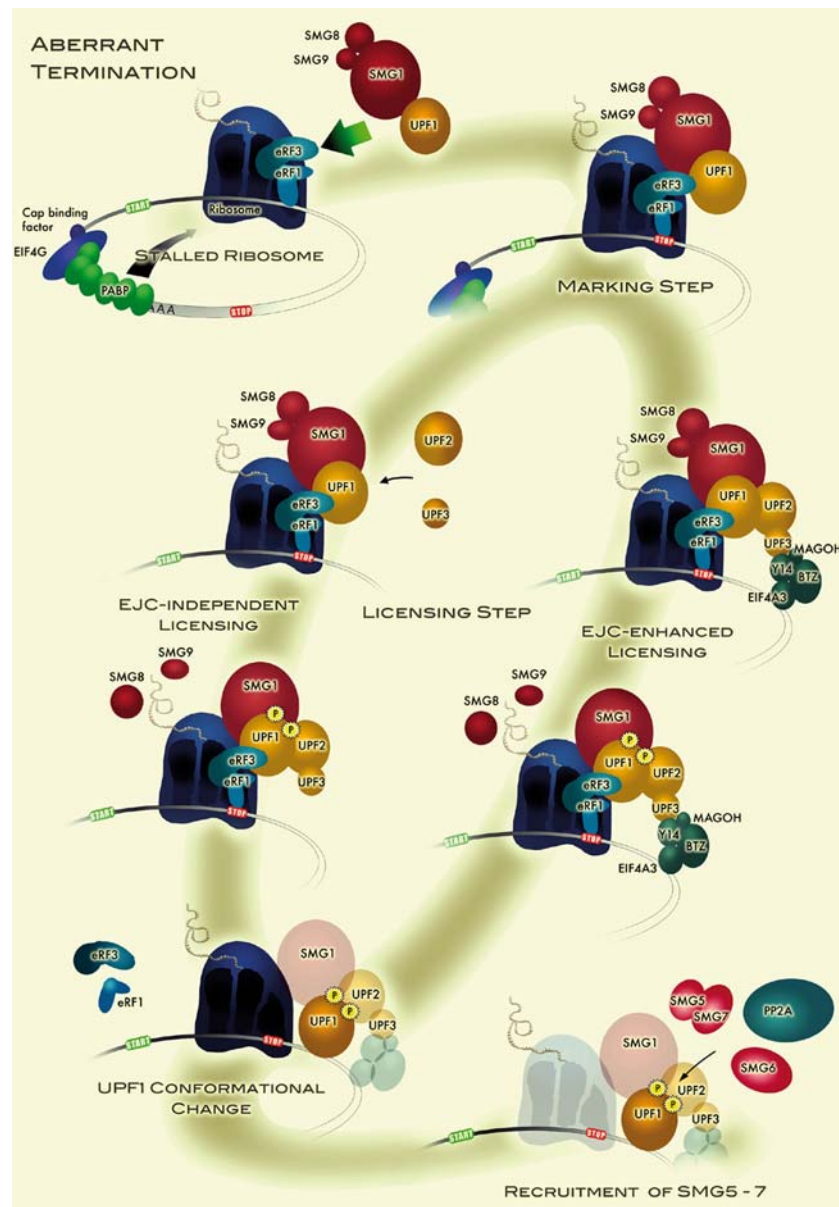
ABERRANT TERMINATION

SMG8
SMG9
SMG1
UPF1
eRF3
eRF1
Ribosome
START
Cap binding factor
EIF4G
STALLED RIBOSOME
PABP
AAA
STOP

SMG8
SMG9
SMG1
UPF1
eRF3
eRF1
START
STOP
MARKING STEP

SMG8
SMG9
SMG1
UPF1
eRF3
eRF1
START
STOP
UPF2
UPF3
EJC-INDEPENDENT LICENSING
LICENSING STEP

SMG8
SMG9
SMG1
UPF1
UPF2
eRF3
eRF1
UPF3
MAGOH
Y14
BTZ
EIF4A3
START
STOP
EJC-ENHANCED LICENSING

SMG8
SMG9
SMG1
P
P
UPF1
UPF2
eRF3
eRF1
UPF3
START
STOP

SMG9
SMG8
SMG1
P
P
UPF1
UPF2
eRF3
eRF1
UPF3
MAGOH
Y14
BTZ
EIF4A3
START
STOP

eRF3
eRF1
SMG1
P
P
UPF2
UPF1
UPF3
START
STOP
UPF1 CONFORMATIONAL CHANGE

SMG5
SMG7
PP2A
SMG6
SMG1
P
P
UPF2
UPF1
UPF3
START
STOP
RECRUITMENT OF SMG5 - 7